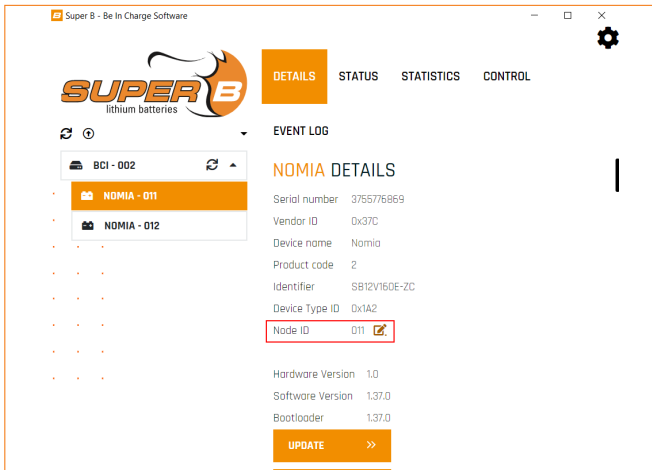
Super B - Be In Charge Software

SUPER B
lithium batteries

DETAILS STATUS STATISTICS CONTROL

EVENT LOG

BCI - 002

NOMIA - 011

NOMIA - 012

NOMIA DETAILS

| | |
|---|---|
| Serial number | 3755776869 |
| Vendor ID | 0x37C |
| Device name | Nomia |
| Product code | 2 |
| Identifier | SB12V160E-ZC |
| Device Type ID | 0x1A2 |
| Node ID | 011 |

| | |
|---|---|
| Hardware Version | 1.0 |
| Software Version | 1.37.0 |
| Bootloader | 1.37.0 |

UPDATE »